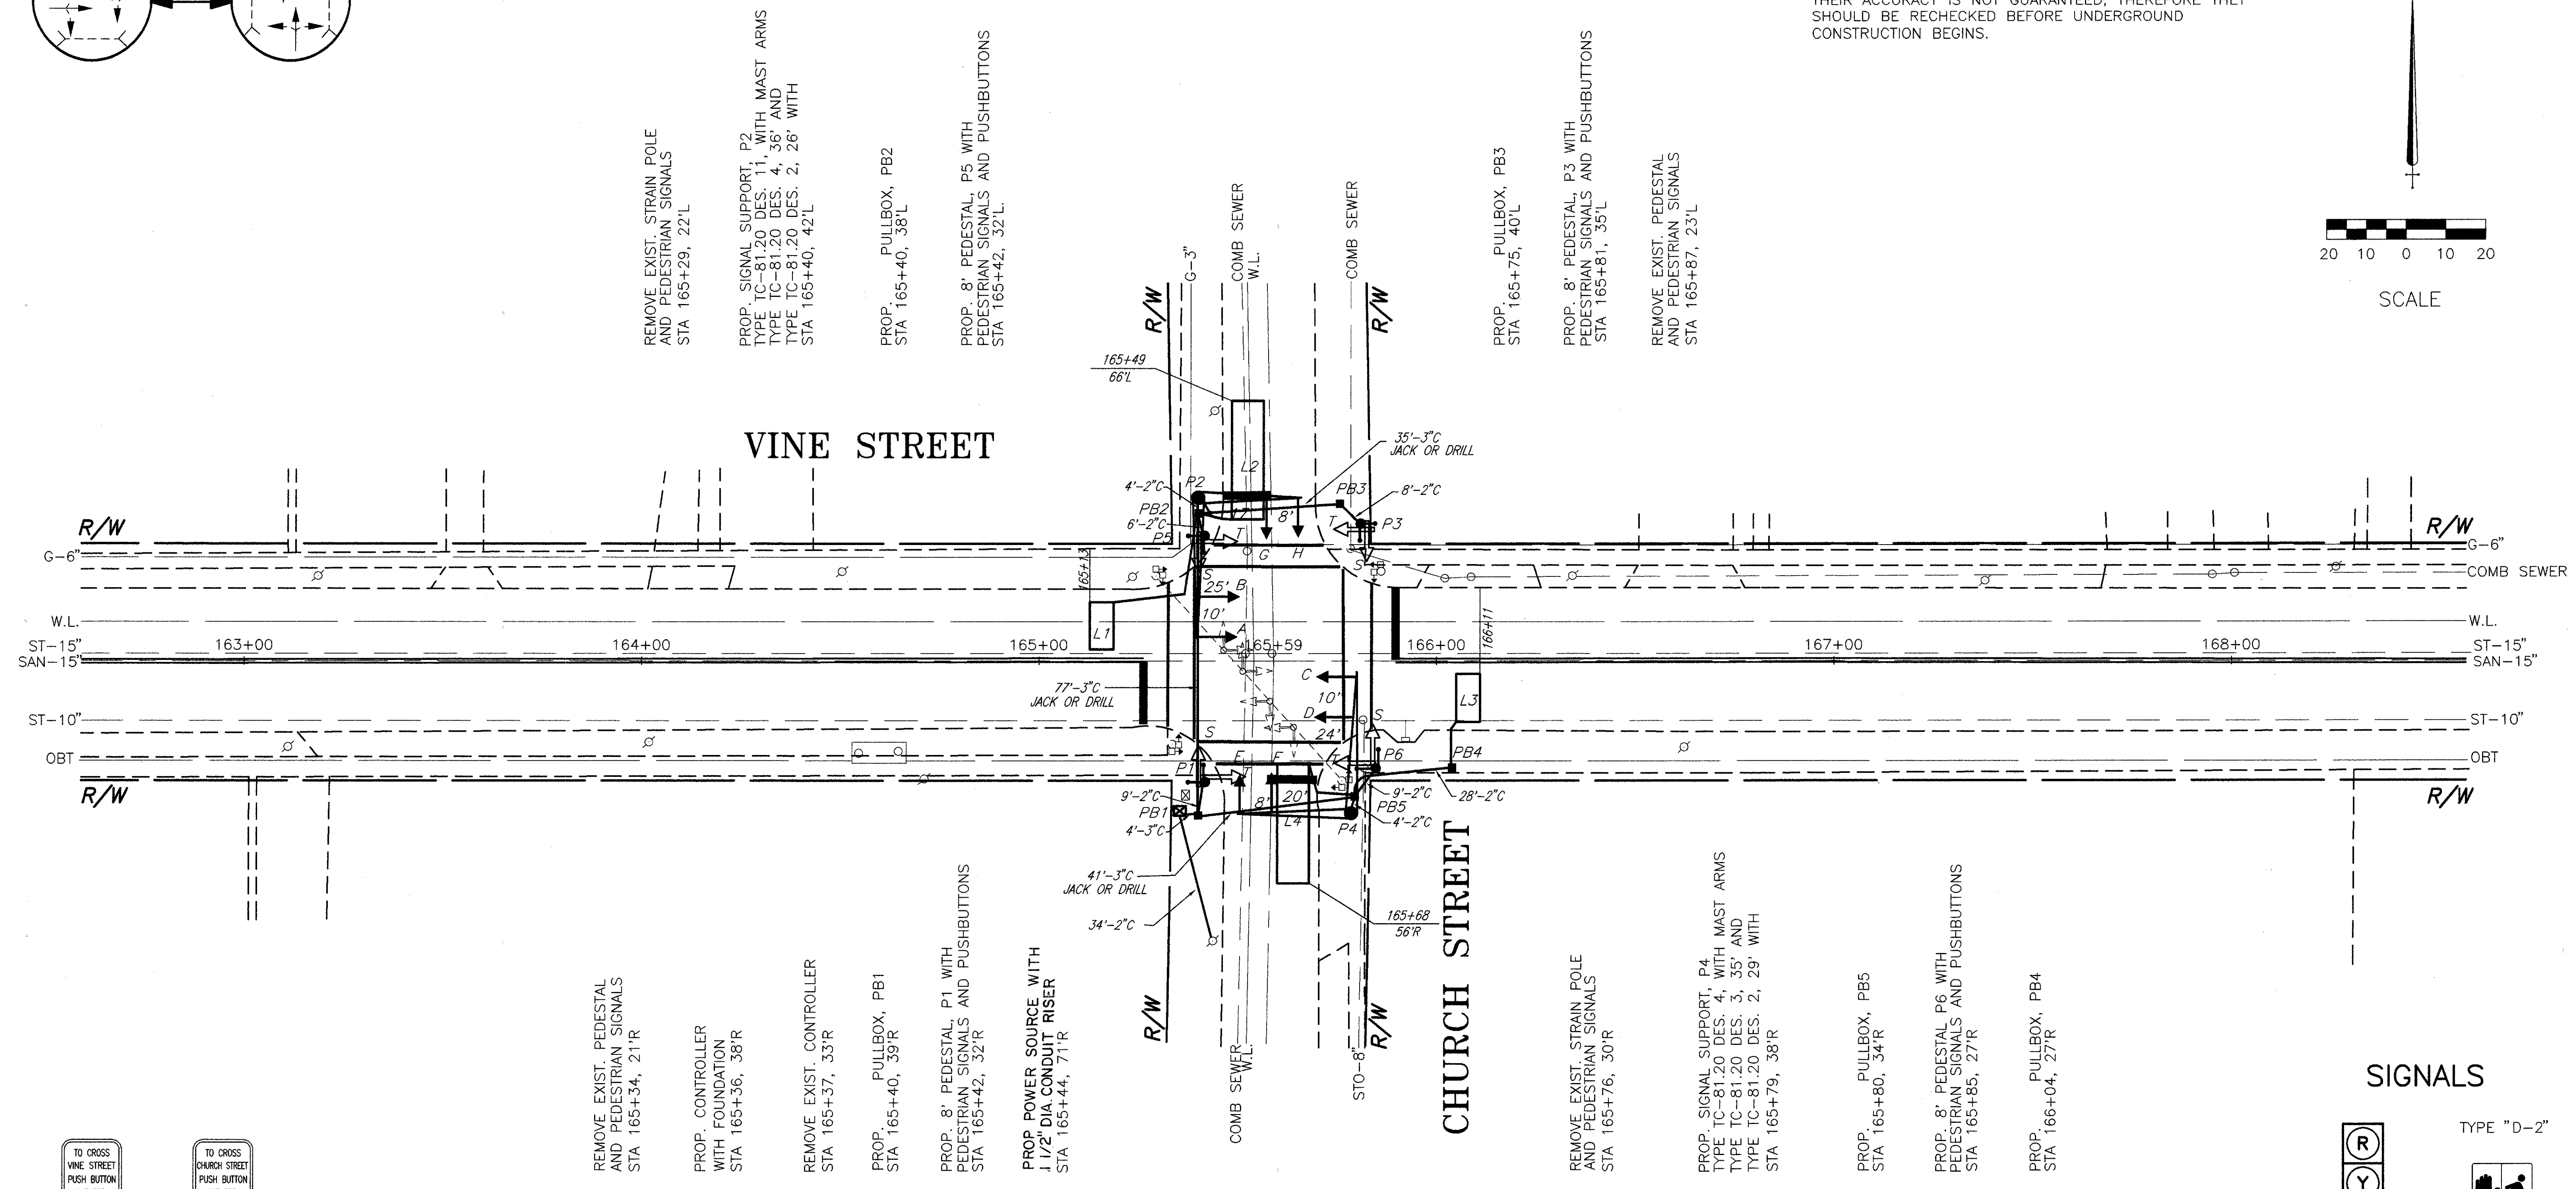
THEIR ACCURACY IS NOT GUARANTEED, THEREFORE THEY SHOULD BE RECHECKED BEFORE UNDERGROUND CONSTRUCTION BEGINS.

20 10 0 10 20
SCALE

REMOVE EXIST. STRAIN POLE AND PEDESTRIAN SIGNALS STA 165+29, 22'L

PROP. SIGNAL SUPPORT, P2 TYPE TC-81.20 DES. 11, WITH MAST ARMS TYPE TC-81.20 DES. 4, 36' AND TYPE TC-81.20 DES. 2, 26' WITH STA 165+40, 42'L

PROP. PULLBOX, PB2 STA 165+40, 38'L

PROP. 8' PEDESTAL, P5 WITH PEDESTRIAN SIGNALS AND PUSHBUTTONS STA 165+42, 32'L.

PROP. PULLBOX, PB3 STA 165+75, 40'L

PROP. 8' PEDESTAL, P3 WITH PEDESTRIAN SIGNALS AND PUSHBUTTONS STA 165+81, 35'L

REMOVE EXIST. PEDESTAL AND PEDESTRIAN SIGNALS STA 165+87, 23'L

VINE STREET

R/W G-3" COMB SEWER W.L. COMB SEWER R/W

165+49
66'L

35'-3"C
JACK OR DRILL

4'-2"C P2 L2 PB3 8'-2"C
PB2 8' T P3
6'-2"C I
P5 G H
S S
165+13 25' B
L1 10'
A
165+59
C
77'-3"C 10'
JACK OR DRILL D
24' S
S
E F P6 PB4
P1
9'-2"C 20' 9'-2"C 28'-2"C
PB1 8' PB5
4'-3"C L4 P4 4'-2"C
L3
166+11

R/W
G-6"
W.L.
ST-15"
SAN-15"
ST-10"
OBT
R/W

163+00 164+00 165+00 166+00 167+00 168+00

R/W
G-6"
COMB SEWER
W.L.
ST-15"
SAN-15"
ST-10"
OBT
R/W

41'-3"C
JACK OR DRILL
34'-2"C

165+68
56'R

R/W COMB SEWER W.L. STO-8" R/W

CHURCH STREET

REMOVE EXIST. PEDESTAL AND PEDESTRIAN SIGNALS STA 165+34, 21'R

PROP. CONTROLLER WITH FOUNDATION STA 165+36, 38'R

REMOVE EXIST. CONTROLLER STA 165+37, 33'R

PROP. PULLBOX, PB1 STA 165+40, 39'R

PROP. 8' PEDESTAL, P1 WITH PEDESTRIAN SIGNALS AND PUSHBUTTONS STA 165+42, 32'R

PROP POWER SOURCE WITH 1 1/2" DIA CONDUIT RISER STA 165+44, 71'R

REMOVE EXIST. STRAIN POLE AND PEDESTRIAN SIGNALS STA 165+76, 30'R

PROP. SIGNAL SUPPORT, P4 TYPE TC-81.20 DES. 4, WITH MAST ARMS TYPE TC-81.20 DES. 3, 35' AND TYPE TC-81.20 DES. 2, 29' WITH STA 165+79, 38'R

PROP. PULLBOX, PB5 STA 165+80, 34'R

PROP. 8' PEDESTAL P6 WITH PEDESTRIAN SIGNALS AND PUSHBUTTONS STA 165+85, 27'R

PROP. PULLBOX, PB4 STA 166+04, 27'R

SIGNALS

TYPE "D-2"

R
Y

TO CROSS VINE STREET PUSH BUTTON

TO CROSS CHURCH STREET PUSH BUTTON